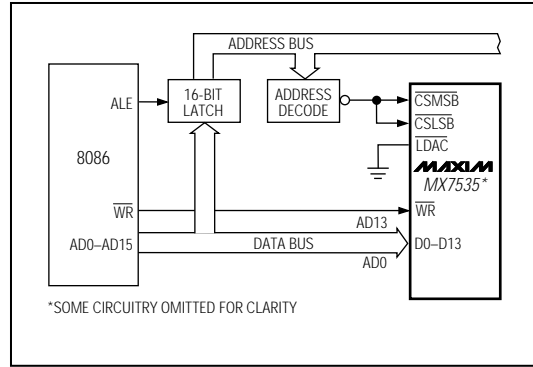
ADDRESS BUS

ALE

16-BIT LATCH

ADDRESS DECODE

$\overline{CSMSB}$

$\overline{CSLSB}$

$\overline{LDAC}$

8086

MAXIM

MX7535*

$\overline{WR}$

AD13

$\overline{WR}$

AD0–AD15

DATA BUS

D0–D13

AD0

*SOME CIRCUITRY OMITTED FOR CLARITY